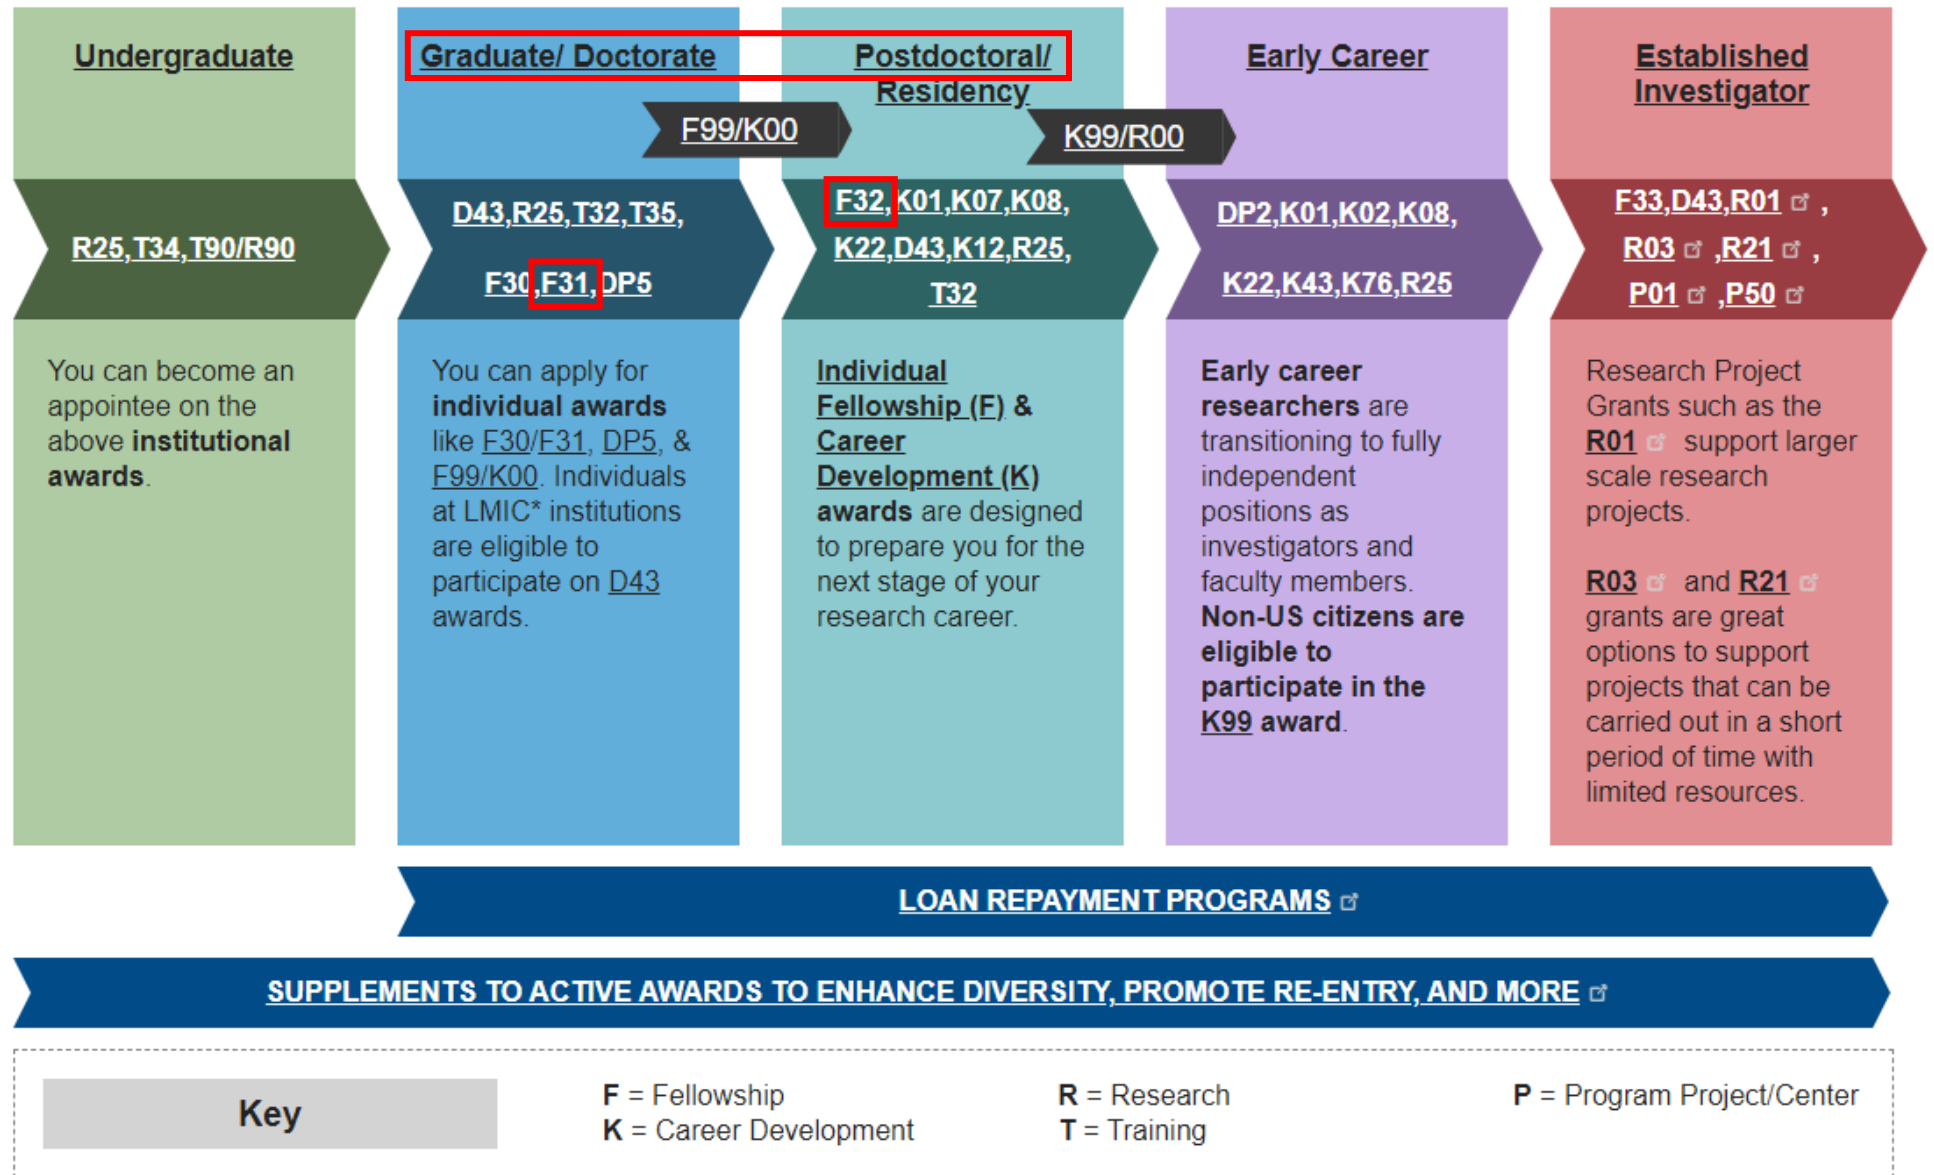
Undergraduate

R25,T34,T90/R90

You can become an appointee on the above **institutional awards**.

Graduate/ Doctorate

F99/K00

D43,R25,T32,T35,

F30,F31,DP5

You can apply for **individual awards** like F30/F31, DP5, & F99/K00. Individuals at LMIC* institutions are eligible to participate on D43 awards.

Postdoctoral/ Residency

K99/R00

F32,K01,K07,K08,

K22,D43,K12,R25,

T32

**Individual Fellowship (F)** & **Career Development (K) awards** are designed to prepare you for the next stage of your research career.

Early Career

DP2,K01,K02,K08,

K22,K43,K76,R25

**Early career researchers** are transitioning to fully independent positions as investigators and faculty members. **Non-US citizens are eligible to participate in the K99 award**.

Established Investigator

F33,D43,R01 ,

R03 ,R21 ,

P01 ,P50

Research Project Grants such as the **R01** support larger scale research projects.

**R03** and **R21** grants are great options to support projects that can be carried out in a short period of time with limited resources.

LOAN REPAYMENT PROGRAMS

SUPPLEMENTS TO ACTIVE AWARDS TO ENHANCE DIVERSITY, PROMOTE RE-ENTRY, AND MORE

Key

**F** = Fellowship
**K** = Career Development

**R** = Research
**T** = Training

**P** = Program Project/Center